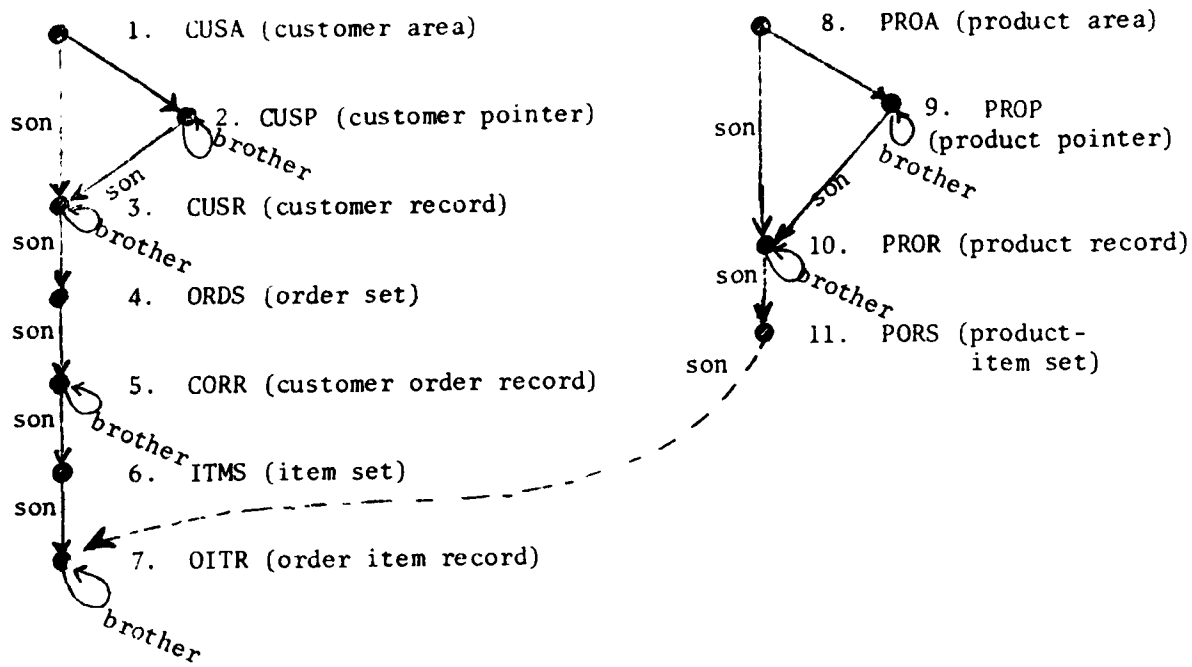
1. CUSA (customer area)

son

2. CUSP (customer pointer)

brother

son

3. CUSR (customer record)

son

brother

4. ORDS (order set)

son

5. CORR (customer order record)

son

brother

6. ITMS (item set)

son

7. OITR (order item record)

brother

8. PROA (product area)

son

9. PROP (product pointer)

brother

son

10. PROR (product record)

son

brother

11. PORS (product-item set)

son